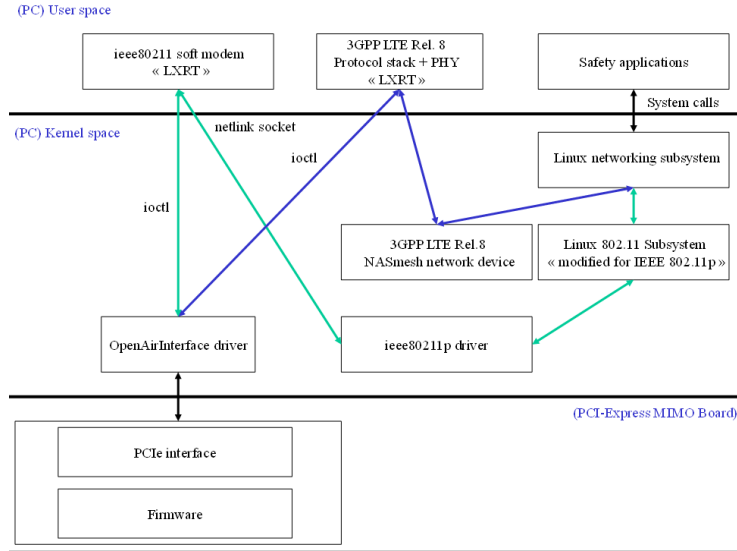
(PC) User space

ieee80211 soft modem « LXRT »

3GPP LTE Rel. 8 Protocol stack + PHY « LXRT »

Safety applications

System calls

(PC) Kernel space

netlink socket

ioctl

Linux networking subsystem

ioctl

3GPP LTE Rel.8 NASmesh network device

Linux 802.11 Subsystem « modified for IEEE 802.11p »

OpenAirInterface driver

ieee80211p driver

(PCI-Express MIMO Board)

PCIe interface

Firmware